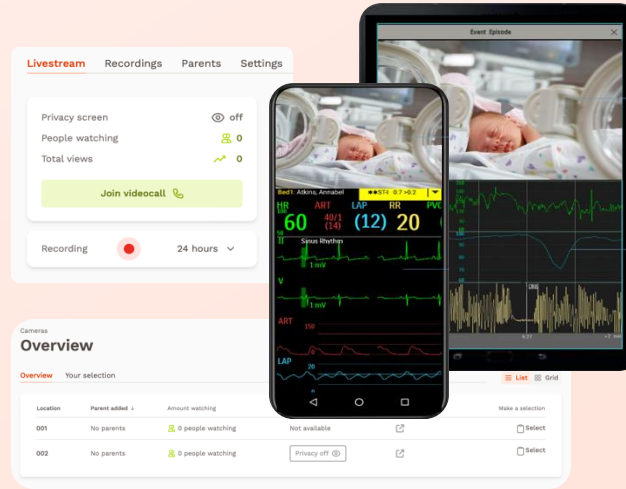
Livestream Recordings Parents Settings

Privacy screen off

People watching 0

Total views 0

Join videocall

Recording 24 hours

Event Episode

Bed1 Atkins, Annabel

HR 60 ART 40/1 (14) LAP (12) RR 20 PVC

II Sinus Rhythm

1 mV

V

1 mV

ART 150

LAP 20

Cameras

Overview

Overview Your selection

List Grid

| Location | Parent added ↓ | Amount watching | | | Make a selection |
|---|---|---|---|---|---|
| 001 | No parents | 0 people watching | Not available | | Select |
| 002 | No parents | 0 people watching | Privacy off | | Select |